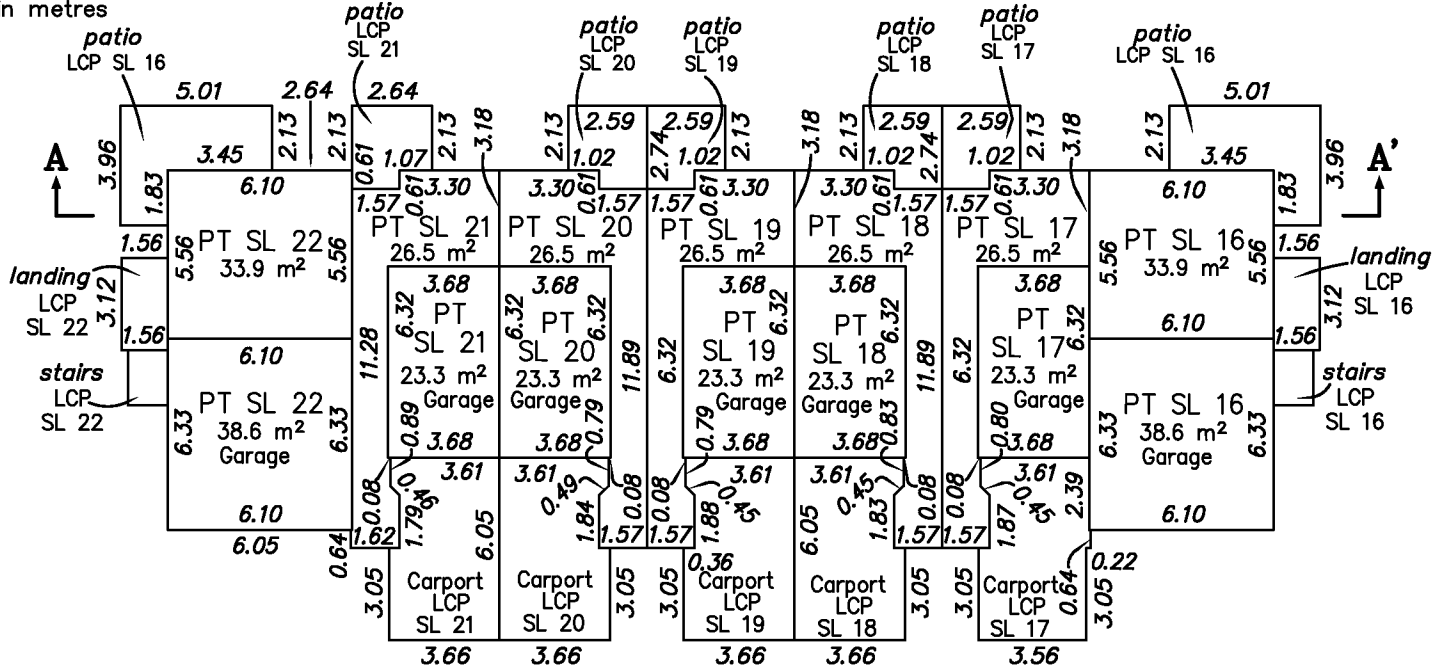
n metres

patio LCP SL 16
patio LCP SL 21
patio LCP SL 20
patio LCP SL 19
patio LCP SL 18
patio LCP SL 17
patio LCP SL 16

5.01 2.64 2.64 2.13 2.13 2.13 3.18 2.13 2.59 2.59 2.13 3.18 2.13 2.59 2.59 2.13 3.18 2.13 5.01
3.96 3.45 0.61 1.07 1.02 2.74 1.02 1.02 2.74 1.02 3.45 3.96
A A'
1.83 6.10 0.61 3.30 3.30 0.61 1.57 1.57 0.61 3.30 3.30 0.61 1.57 1.57 0.61 3.30 6.10 1.83
1.57
PT SL 22 PT SL 21 PT SL 20 PT SL 19 PT SL 18 PT SL 17 PT SL 16
1.56 5.56 33.9 m² 5.56 26.5 m² 26.5 m² 26.5 m² 26.5 m² 26.5 m² 5.56 33.9 m² 5.56 1.56
landing LCP SL 22 3.12
landing LCP SL 16 3.12
3.68 3.68 3.68 3.68 3.68
PT SL 21 6.32 6.32 PT SL 20 6.32 PT SL 19 6.32 PT SL 18 6.32 PT SL 17 6.32
1.56 6.10 11.28 11.89 6.32 11.89 6.32 6.10 1.56
23.3 m² Garage 23.3 m² Garage 23.3 m² Garage 23.3 m² Garage 23.3 m² Garage
stairs LCP SL 22
stairs LCP SL 16
PT SL 22 6.33 38.6 m² Garage 6.33
PT SL 16 6.33 38.6 m² Garage 6.33
0.89 3.68 3.68 0.79 0.79 3.68 3.68 0.83 0.80 3.68
3.61 3.61 3.61 3.61 3.61
0.08 0.45 0.49 0.08 0.08 0.45 0.45 0.08 0.08 0.45 2.39
6.10 6.05 1.79 6.05 1.84 1.88 6.05 1.83 1.87 6.10
6.05 1.62 1.57 1.57 1.57 1.57
0.64 0.36 0.22 0.64
3.05 Carport LCP SL 21 Carport LCP SL 20 3.05 3.05 Carport LCP SL 19 Carport LCP SL 18 3.05 3.05 Carport LCP SL 17 3.05
3.66 3.66 3.66 3.66 3.56